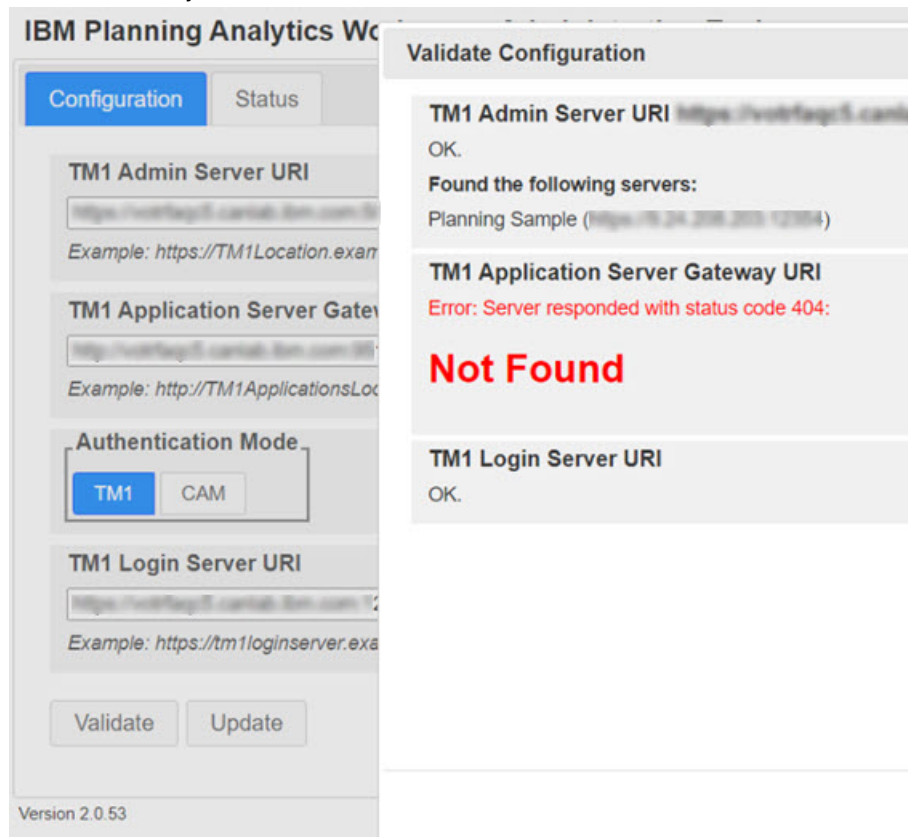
IBM Planning Analytics Wo

Configuration
Status

TM1 Admin Server URI
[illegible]
Example: https://TM1Location.exam

TM1 Application Server Gatew
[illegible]
Example: http://TM1ApplicationsLoc

Authentication Mode
TM1
CAM

TM1 Login Server URI
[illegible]
Example: https://tm1loginserver.exa

Validate
Update

Version 2.0.53

Validate Configuration

TM1 Admin Server URI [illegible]
OK.
Found the following servers:
Planning Sample ([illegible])

TM1 Application Server Gateway URI
Error: Server responded with status code 404:
Not Found

TM1 Login Server URI
OK.